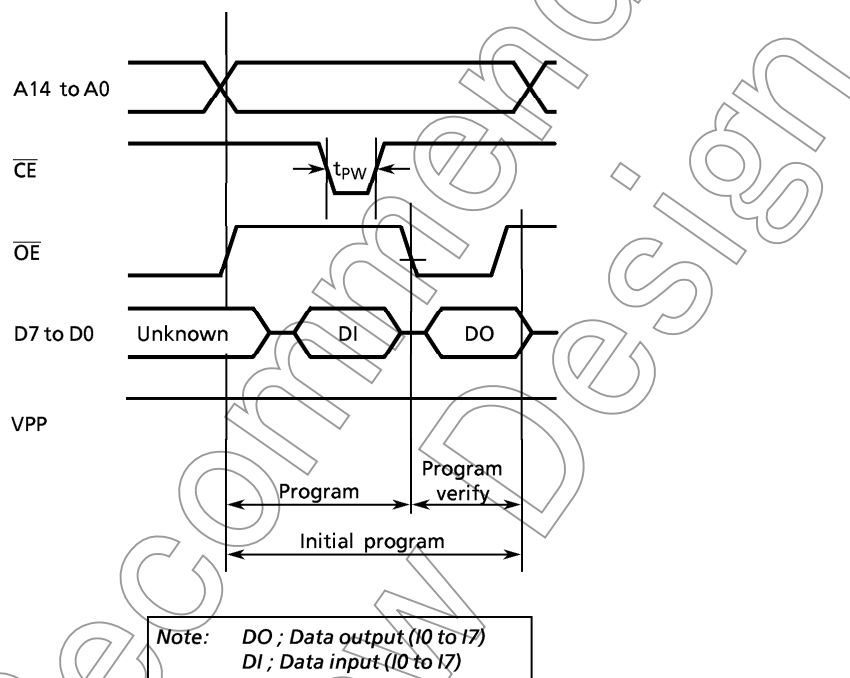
A14 to A0

$\overline{CE}$

$t_{PW}$

$\overline{OE}$

D7 to D0

Unknown

DI

DO

VPP

Program

Program verify

Initial program

Note: DO ; Data output (I0 to I7)
DI ; Data input (I0 to I7)

Recommend New Design